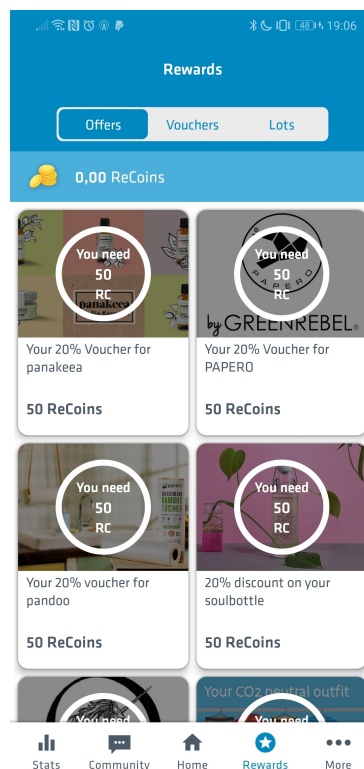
48 19:06

Rewards

Offers Vouchers Lots

0,00 ReCoins

panakeea

You need 50 RC

Your 20% Voucher for panakeea

50 ReCoins

PAPERO

by GREENREBEL

You need 50 RC

Your 20% Voucher for PAPERO

50 ReCoins

You need 50 RC

Your 20% voucher for pandoo

50 ReCoins

You need 50 RC

20% discount on your soulbottle

50 ReCoins

You need

Your CO2 neutral outfit

You need

Stats Community Home Rewards More